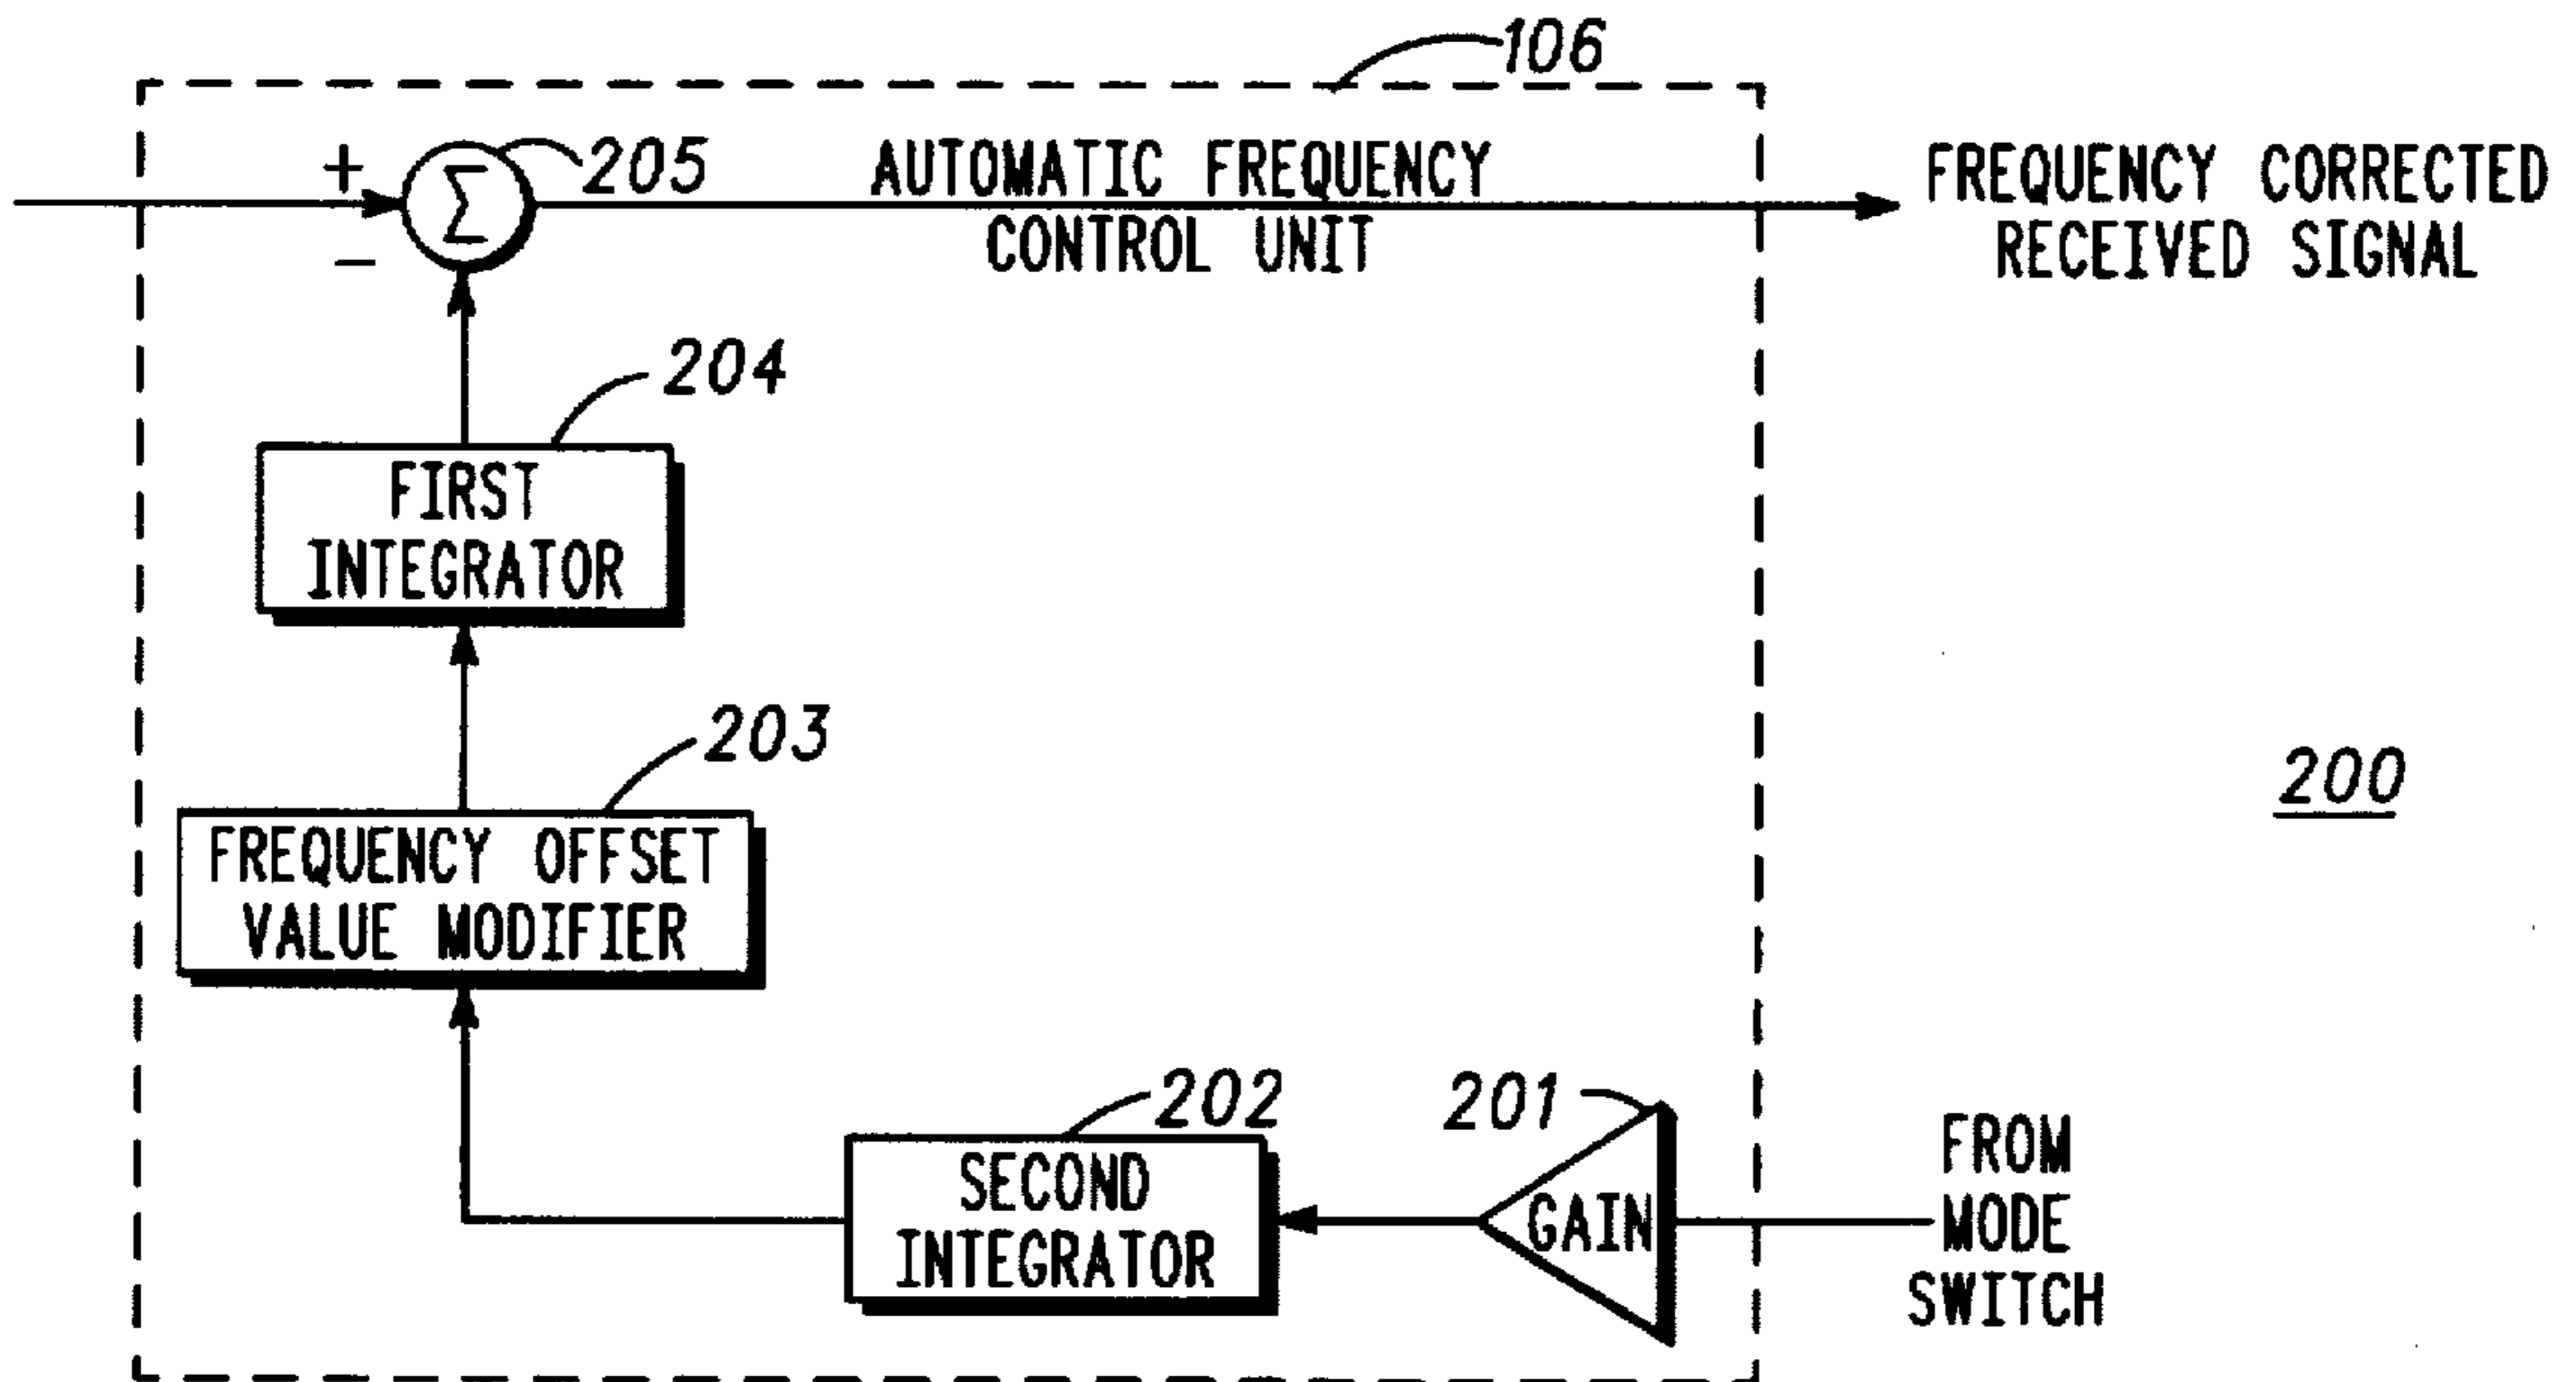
106

+

$\Sigma$

−

205

AUTOMATIC FREQUENCY CONTROL UNIT

FREQUENCY CORRECTED RECEIVED SIGNAL

204

FIRST INTEGRATOR

203

FREQUENCY OFFSET VALUE MODIFIER

200

202

SECOND INTEGRATOR

201

GAIN

FROM MODE SWITCH